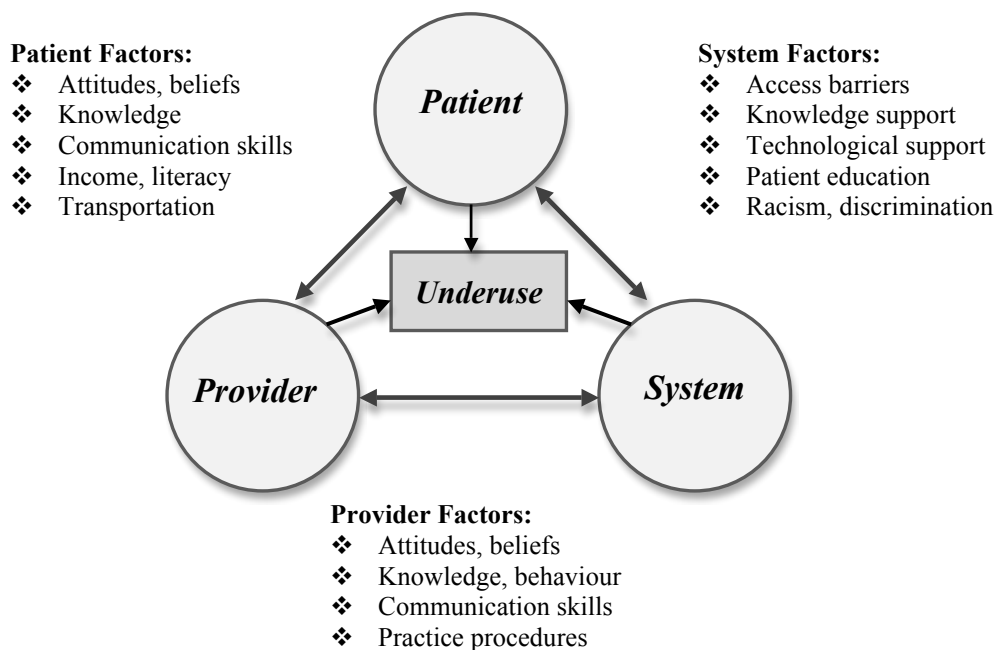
**Patient Factors:**
❖ Attitudes, beliefs
❖ Knowledge
❖ Communication skills
❖ Income, literacy
❖ Transportation

*Patient*

**System Factors:**
❖ Access barriers
❖ Knowledge support
❖ Technological support
❖ Patient education
❖ Racism, discrimination

*Underuse*

*Provider*

*System*

**Provider Factors:**
❖ Attitudes, beliefs
❖ Knowledge, behaviour
❖ Communication skills
❖ Practice procedures